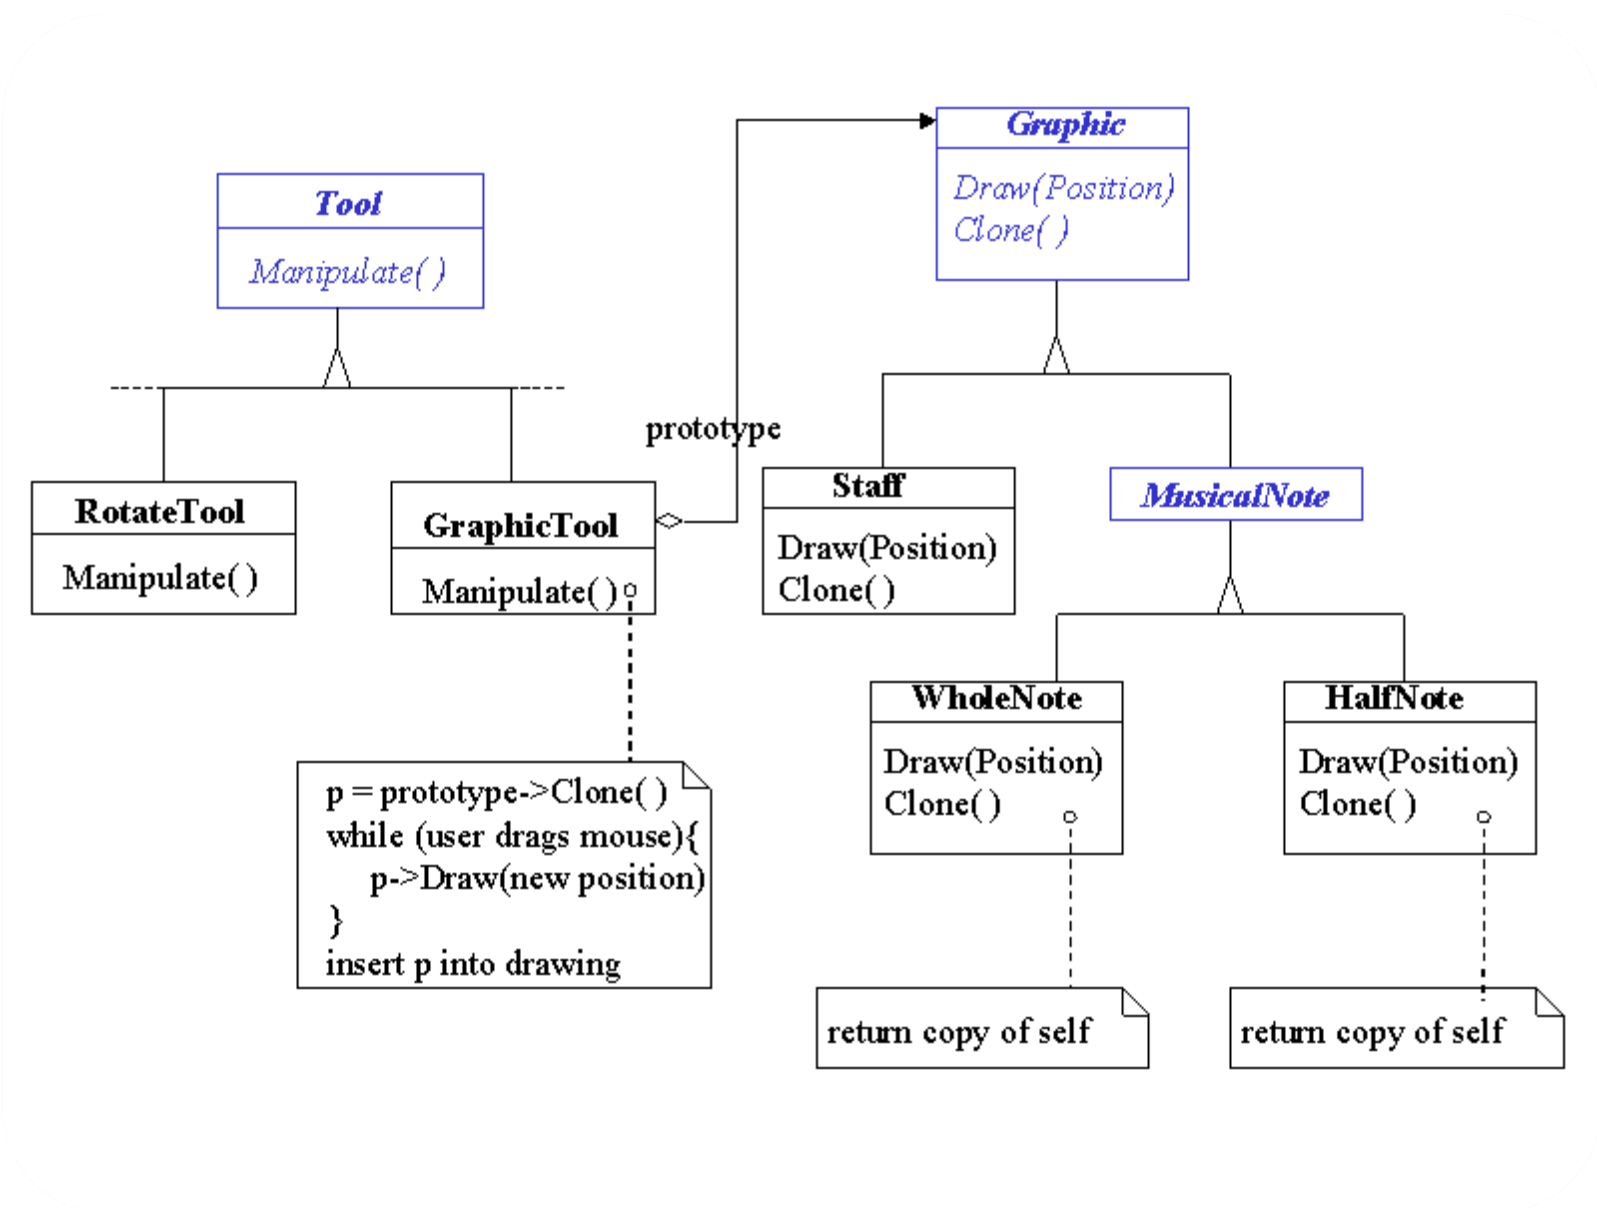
Graphic
Draw(Position)
Clone( )

Tool
Manipulate( )

prototype

RotateTool
Manipulate( )

GraphicTool
Manipulate( )

Staff
Draw(Position)
Clone( )

MusicalNote

WholeNote
Draw(Position)
Clone( )

HalfNote
Draw(Position)
Clone( )

p = prototype->Clone( )
while (user drags mouse){
p->Draw(new position)
}
insert p into drawing

return copy of self

return copy of self